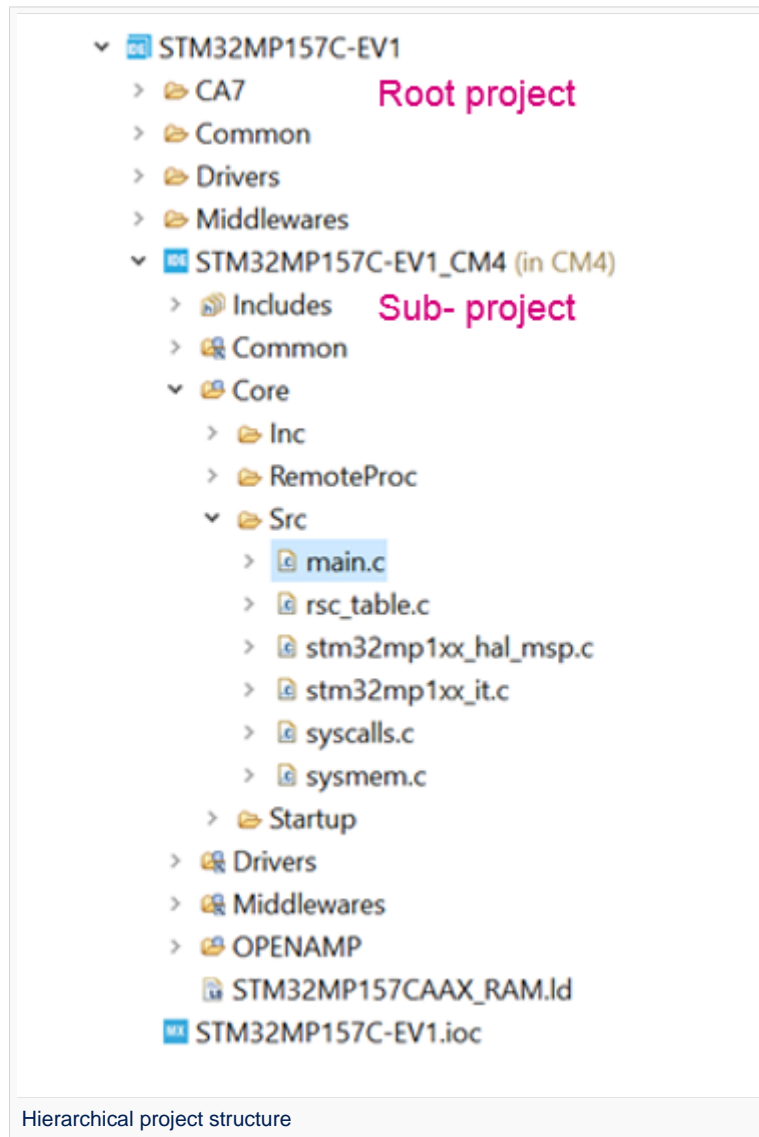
STM32MP157C-EV1
CA7
Root project
Common
Drivers
Middlewares
STM32MP157C-EV1_CM4 (in CM4)
Includes
Sub- project
Common
Core
Inc
RemoteProc
Src
main.c
rsc_table.c
stm32mp1xx_hal_msp.c
stm32mp1xx_it.c
syscalls.c
sysmem.c
Startup
Drivers
Middlewares
OPENAMP
STM32MP157CAAX_RAM.ld
STM32MP157C-EV1.ioc

Hierarchical project structure